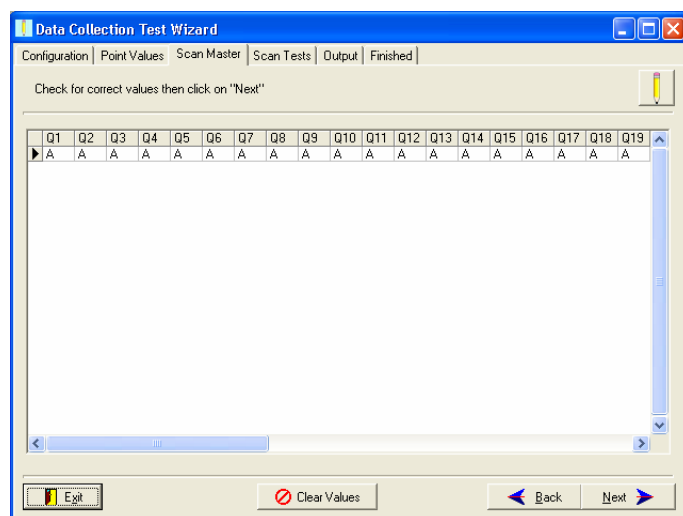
Data Collection Test Wizard

Configuration | Point Values | Scan Master | Scan Tests | Output | Finished

Check for correct values then click on "Next"

| Q1 | Q2 | Q3 | Q4 | Q5 | Q6 | Q7 | Q8 | Q9 | Q10 | Q11 | Q12 | Q13 | Q14 | Q15 | Q16 | Q17 | Q18 | Q19 |
|---|---|---|---|---|---|---|---|---|---|---|---|---|---|---|---|---|---|---|
| A | A | A | A | A | A | A | A | A | A | A | A | A | A | A | A | A | A | A |

Exit

Clear Values

Back

Next